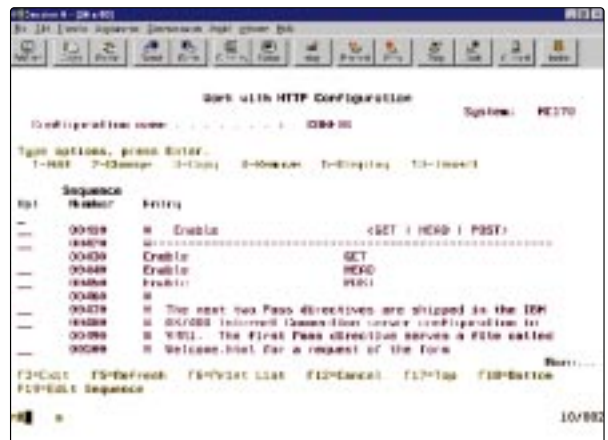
Work with HTTP Configuration

System: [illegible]

Configuration name . . . . . . . : CONFIG

Type options, press Enter.
1=Add 2=Change 3=Copy 4=Remove 5=Display 13=Insert

| Opt | Sequence Number | Entry |
|---|---|---|
| | 00420 | # Enable <GET \| HEAD \| POST> |
| | 00470 | #-------------------------------- |
| | 00430 | Enable GET |
| | 00440 | Enable HEAD |
| | 00450 | Enable POST |
| | 00460 | # |
| | 00470 | # The next two Pass directives are shipped in the IBM |
| | 00480 | # AS/400 Internet Connection server configuration in |
| | 00490 | # V3R2. The first Pass directive serves a file called |
| | 00500 | # Welcome.html for a request of the form |

More...
F3=Exit F5=Refresh F6=Print List F12=Cancel F17=Top F18=Bottom
F19=Edit Sequence

10/002